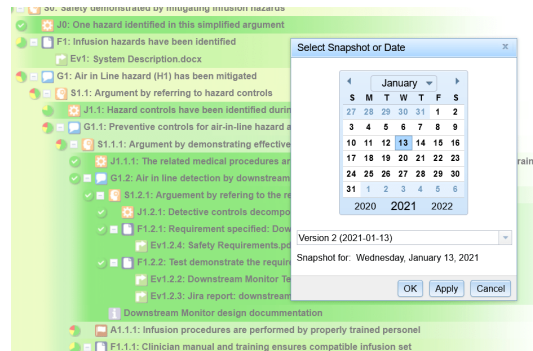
S0: Safety demonstrated by mitigating infusion hazards
J0: One hazard identified in this simplified argument
F1: Infusion hazards have been identified
Ev1: System Description.docx
G1: Air in Line hazard (H1) has been mitigated
S1.1: Argument by referring to hazard controls
J1.1: Hazard controls have been identified durin
G1.1: Preventive controls for air-in-line hazard a
S1.1.1: Argument by demonstrating effective
J1.1.1: The related medical procedures ar
G1.2: Air in line detection by downstream
S1.2.1: Arguement by refering to the re
J1.2.1: Detective controls decompo
F1.2.1: Requirement specified: Dow
Ev1.2.4: Safety Requirements.pd
F1.2.2: Test demonstrate the require
Ev1.2.2: Downstream Monitor Te
Ev1.2.3: Jira report: downstream
Downstream Monitor design documentation
A1.1.1: Infusion procedures are performed by properly trained personel
F1.1.1: Clinician manual and training ensures compatible infusion set
rain

Select Snapshot or Date
x
January
| S | M | T | W | T | F | S |
|---|---|---|---|---|---|---|
| 27 | 28 | 29 | 30 | 31 | 1 | 2 |
| 3 | 4 | 5 | 6 | 7 | 8 | 9 |
| 10 | 11 | 12 | 13 | 14 | 15 | 16 |
| 17 | 18 | 19 | 20 | 21 | 22 | 23 |
| 24 | 25 | 26 | 27 | 28 | 29 | 30 |
| 31 | 1 | 2 | 3 | 4 | 5 | 6 |
2020 2021 2022
Version 2 (2021-01-13)
Snapshot for: Wednesday, January 13, 2021
OK Apply Cancel